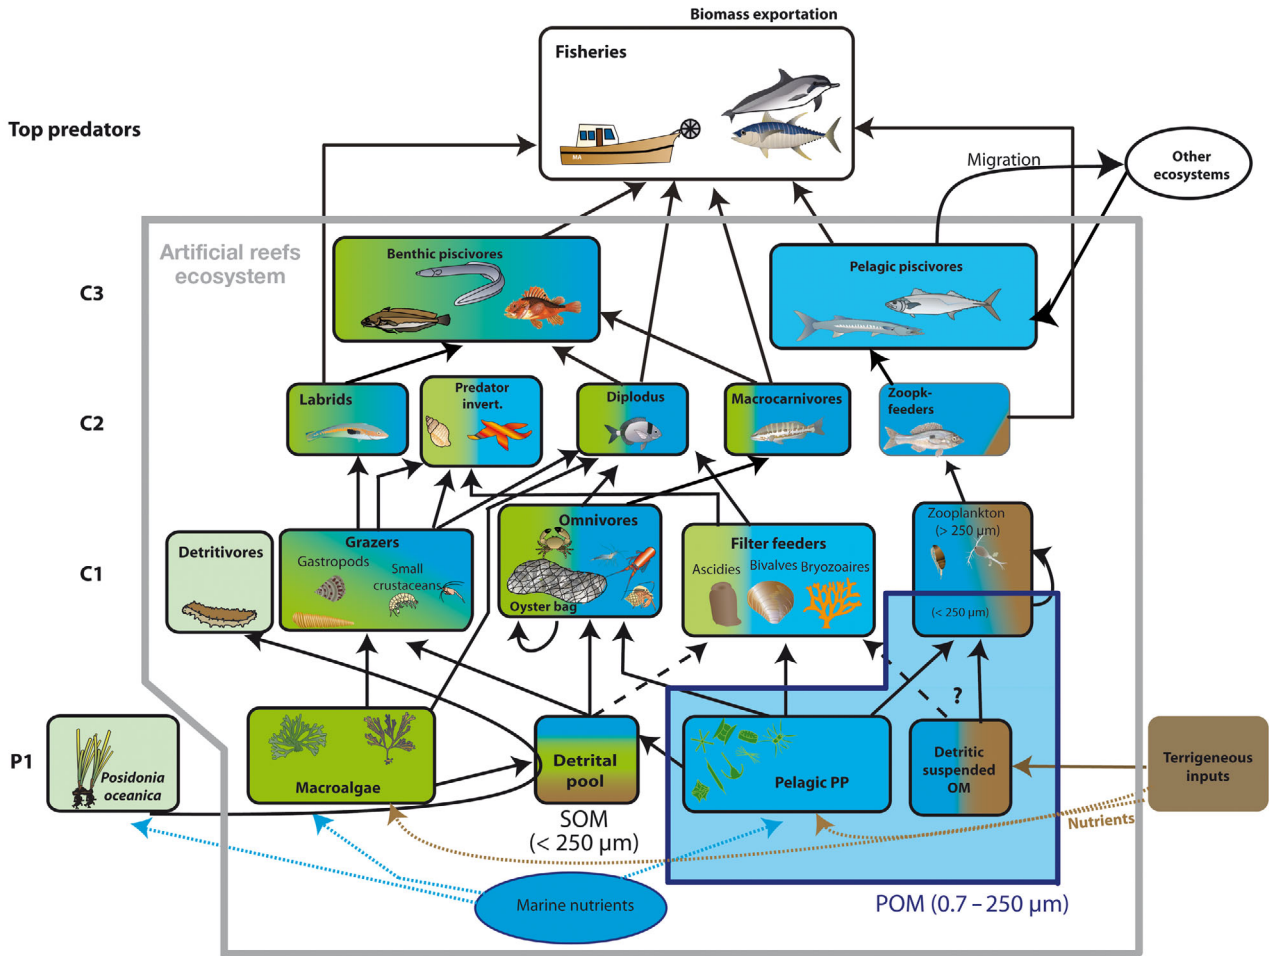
Biomass exportation

Fisheries

Top predators

Migration

Other ecosystems

Artificial reefs ecosystem

C3

Benthic piscivores

Pelagic piscivores

C2

Labrids

Predator invert.

Diplodus

Macrocarnivores

Zoopk-feeders

C1

Detritivores

Grazers

Gastropods

Small crustaceans

Omnivores

Oyster bag

Filter feeders

Ascidies

Bivalves

Bryozoaires

Zooplankton (> 250 µm)

(< 250 µm)

P1

Posidonia oceanica

Macroalgae

Detrital pool

SOM (< 250 µm)

Pelagic PP

?

Detritic suspended OM

Terrigeneous inputs

Nutrients

Marine nutrients

POM (0.7 – 250 µm)